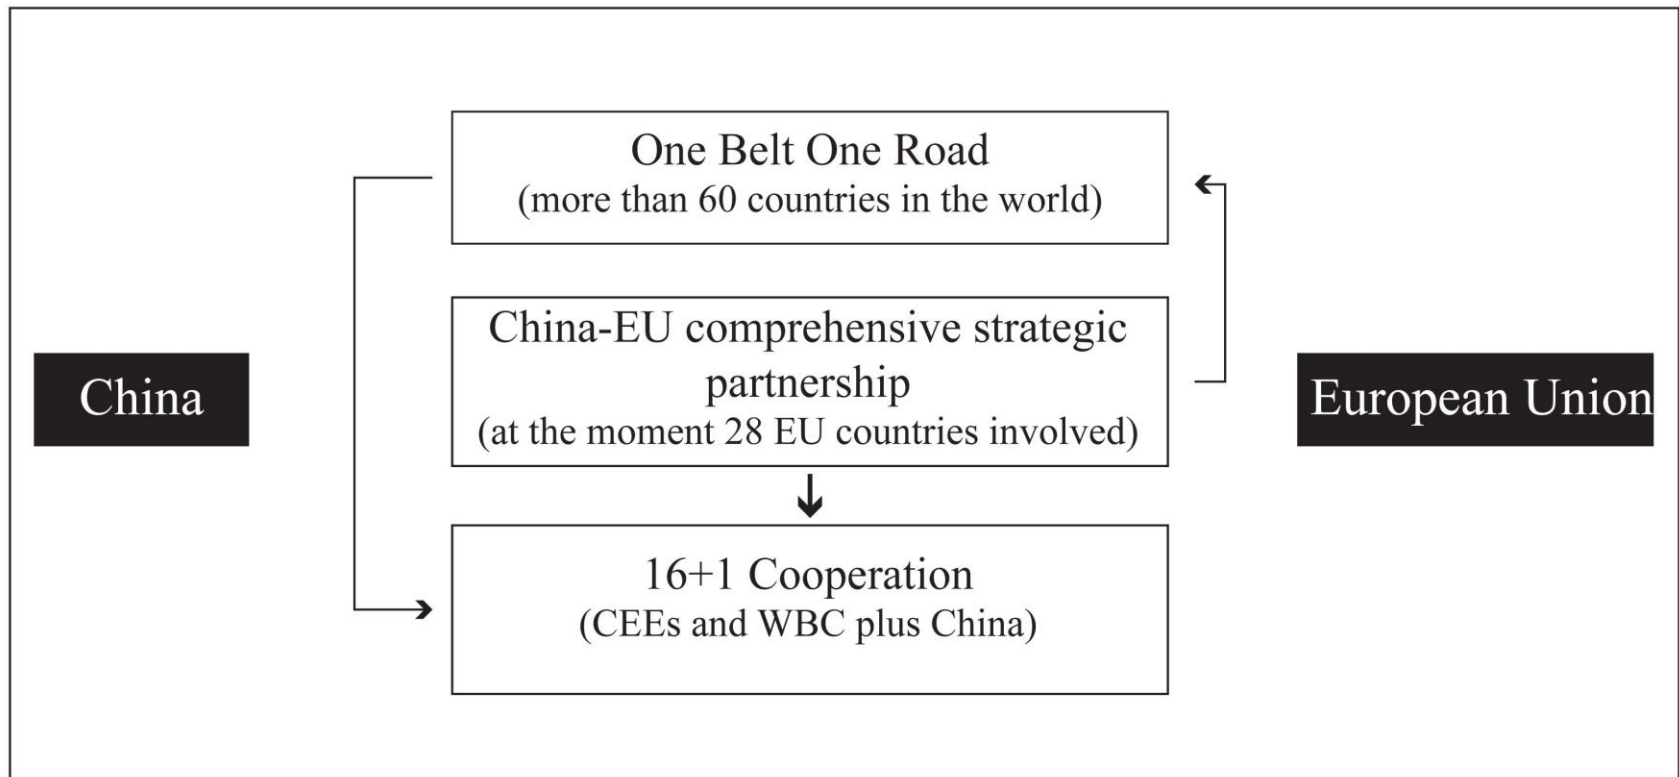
China

One Belt One Road
(more than 60 countries in the world)

China-EU comprehensive strategic partnership
(at the moment 28 EU countries involved)

16+1 Cooperation
(CEEs and WBC plus China)

European Union